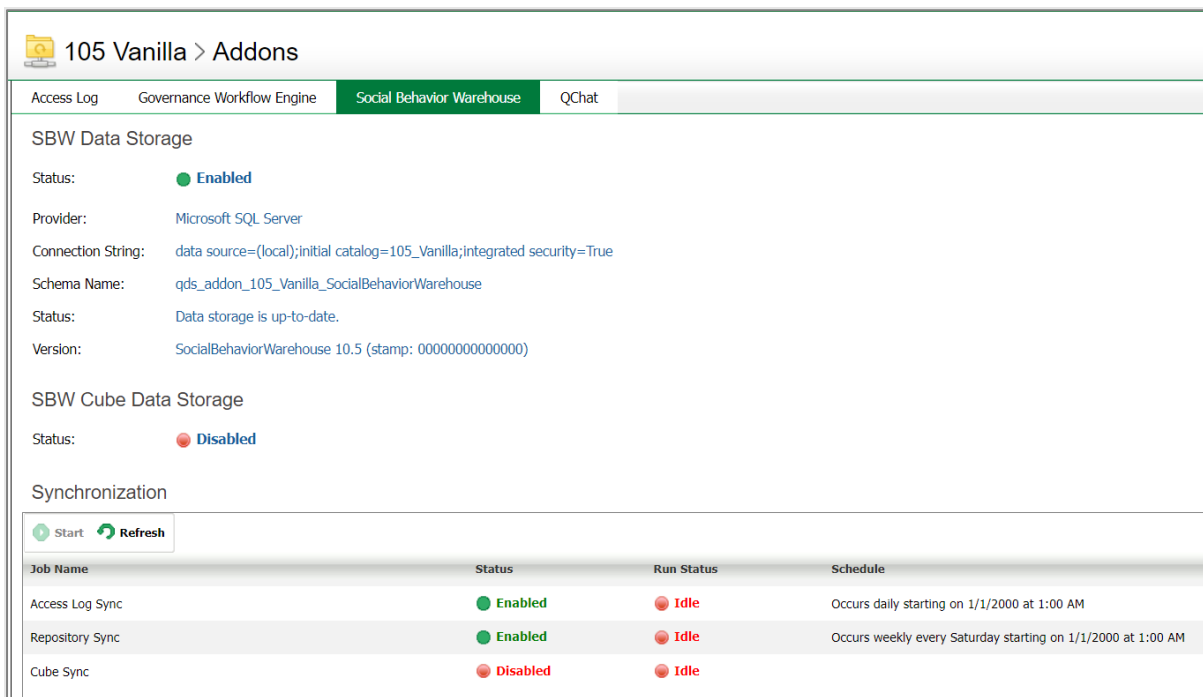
105 Vanilla > Addons

Access Log | Governance Workflow Engine | Social Behavior Warehouse | QChat

SBW Data Storage

Status: Enabled

Provider: Microsoft SQL Server

Connection String: data source=(local);initial catalog=105_Vanilla;integrated security=True

Schema Name: qds_addon_105_Vanilla_SocialBehaviorWarehouse

Status: Data storage is up-to-date.

Version: SocialBehaviorWarehouse 10.5 (stamp: 00000000000000)

SBW Cube Data Storage

Status: Disabled

Synchronization

Start Refresh

| Job Name | Status | Run Status | Schedule |
|---|---|---|---|
| Access Log Sync | Enabled | Idle | Occurs daily starting on 1/1/2000 at 1:00 AM |
| Repository Sync | Enabled | Idle | Occurs weekly every Saturday starting on 1/1/2000 at 1:00 AM |
| Cube Sync | Disabled | Idle | |